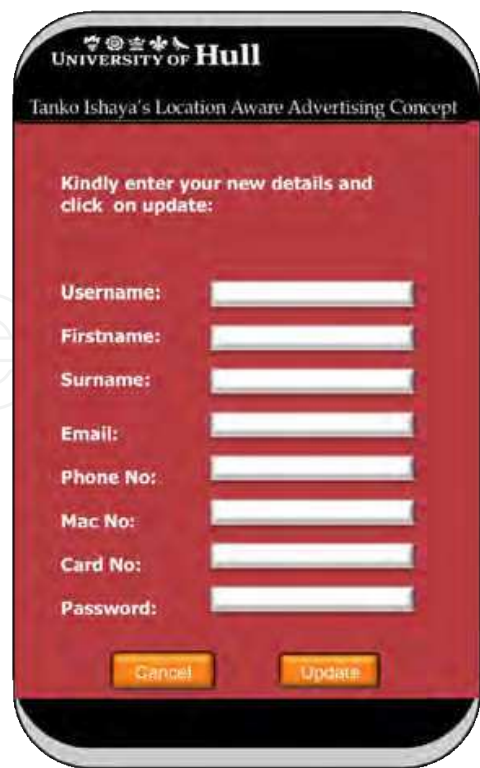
UNIVERSITY OF Hull

Tanko Ishaya's Location Aware Advertising Concept

Kindly enter your new details and click on update:

Username:

Firstname:

Surname:

Email:

Phone No:

Mac No:

Card No:

Password:

Cancel

Update